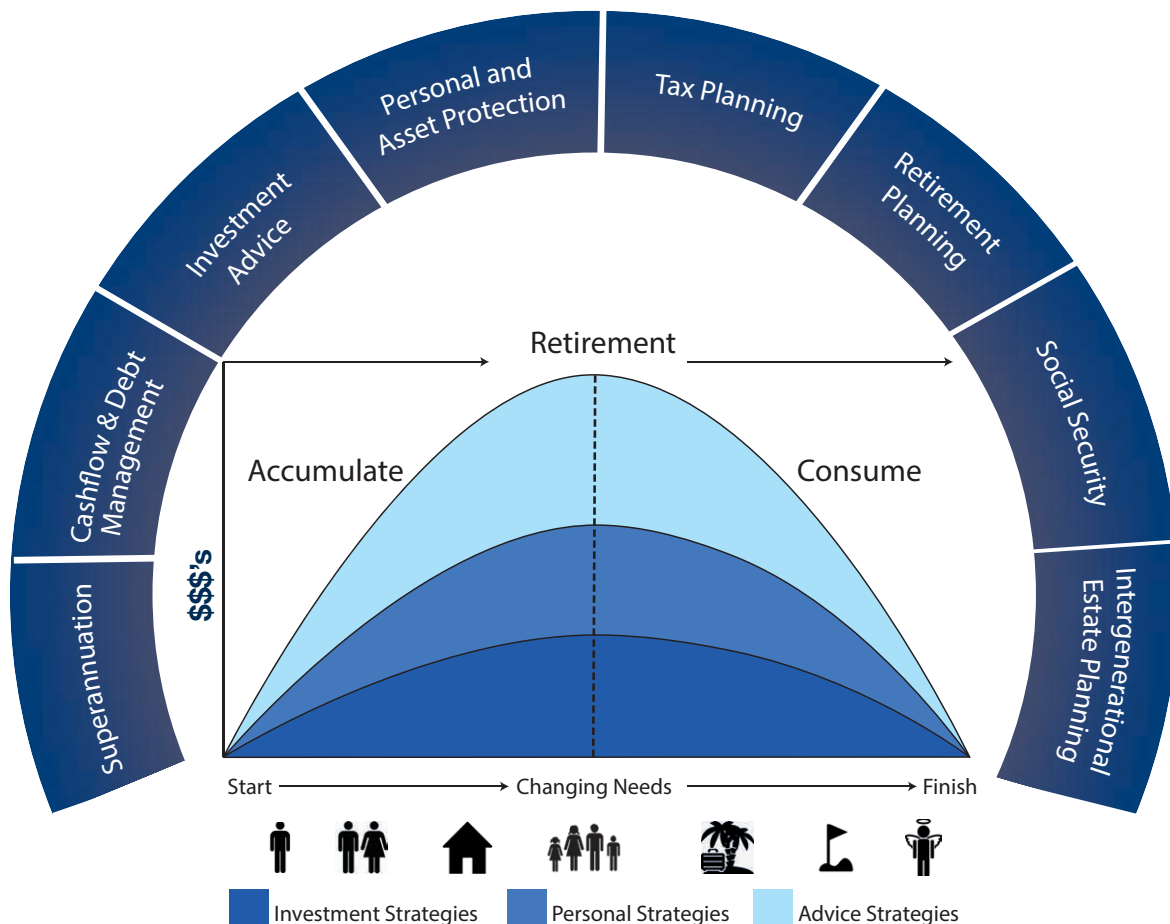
Superannuation

Cashflow & Debt Management

Investment Advice

Personal and Asset Protection

Tax Planning

Retirement Planning

Social Security

Intergenerational Estate Planning

Retirement

Accumulate

Consume

$$$'s

Start

Changing Needs

Finish

Investment Strategies

Personal Strategies

Advice Strategies